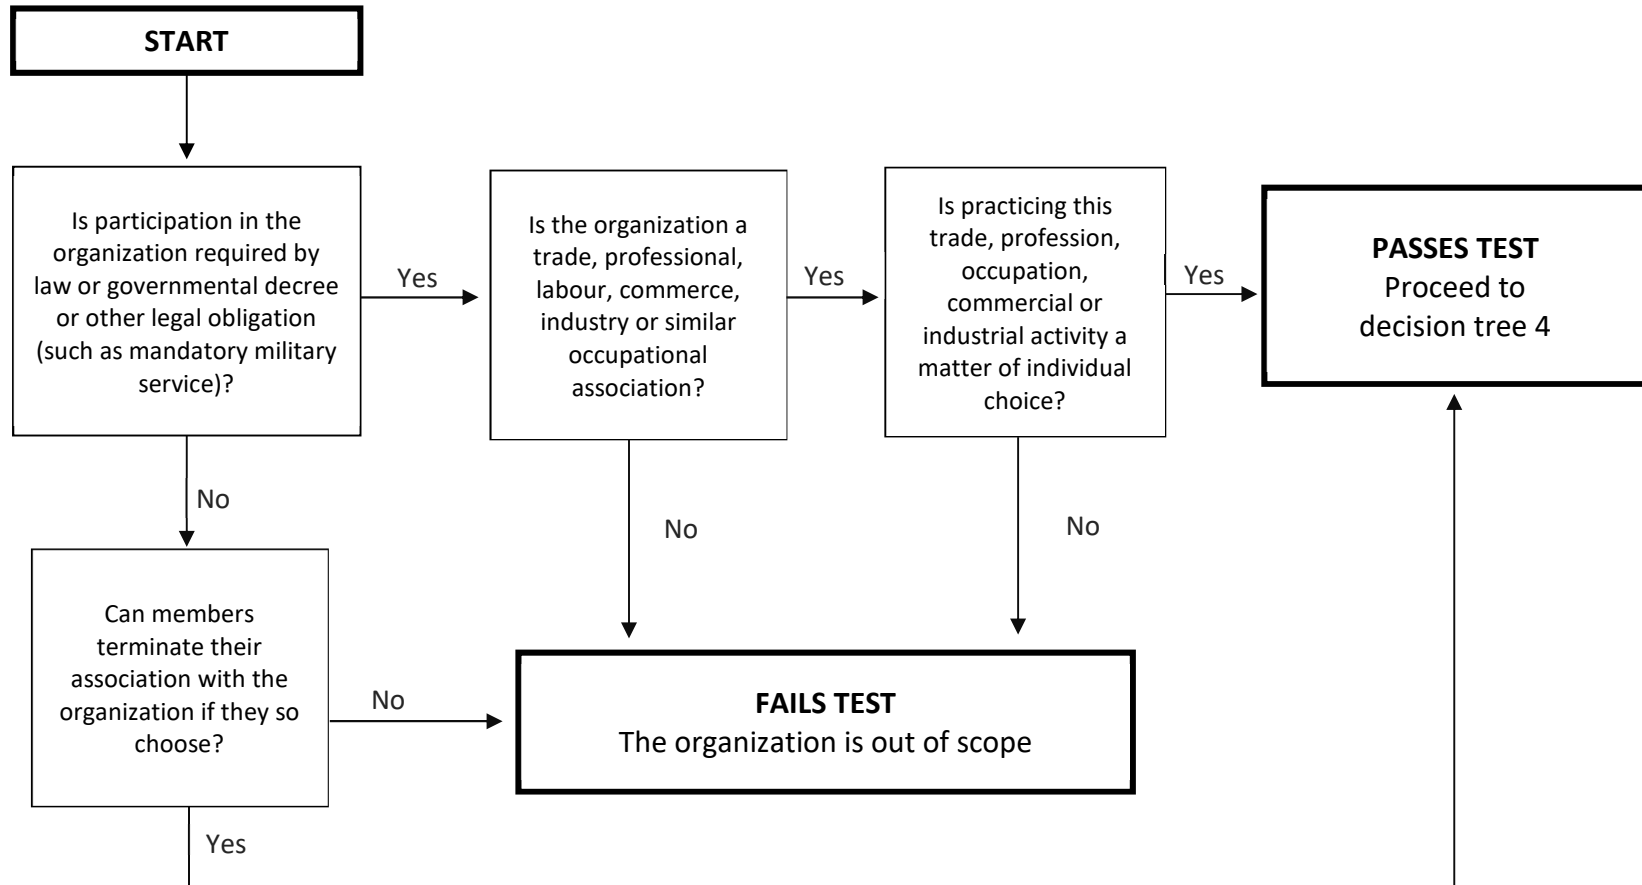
START

Is participation in the organization required by law or governmental decree or other legal obligation (such as mandatory military service)?

Yes

Is the organization a trade, professional, labour, commerce, industry or similar occupational association?

Yes

Is practicing this trade, profession, occupation, commercial or industrial activity a matter of individual choice?

Yes

**PASSES TEST**
Proceed to decision tree 4

No

No

No

Can members terminate their association with the organization if they so choose?

No

**FAILS TEST**
The organization is out of scope

Yes